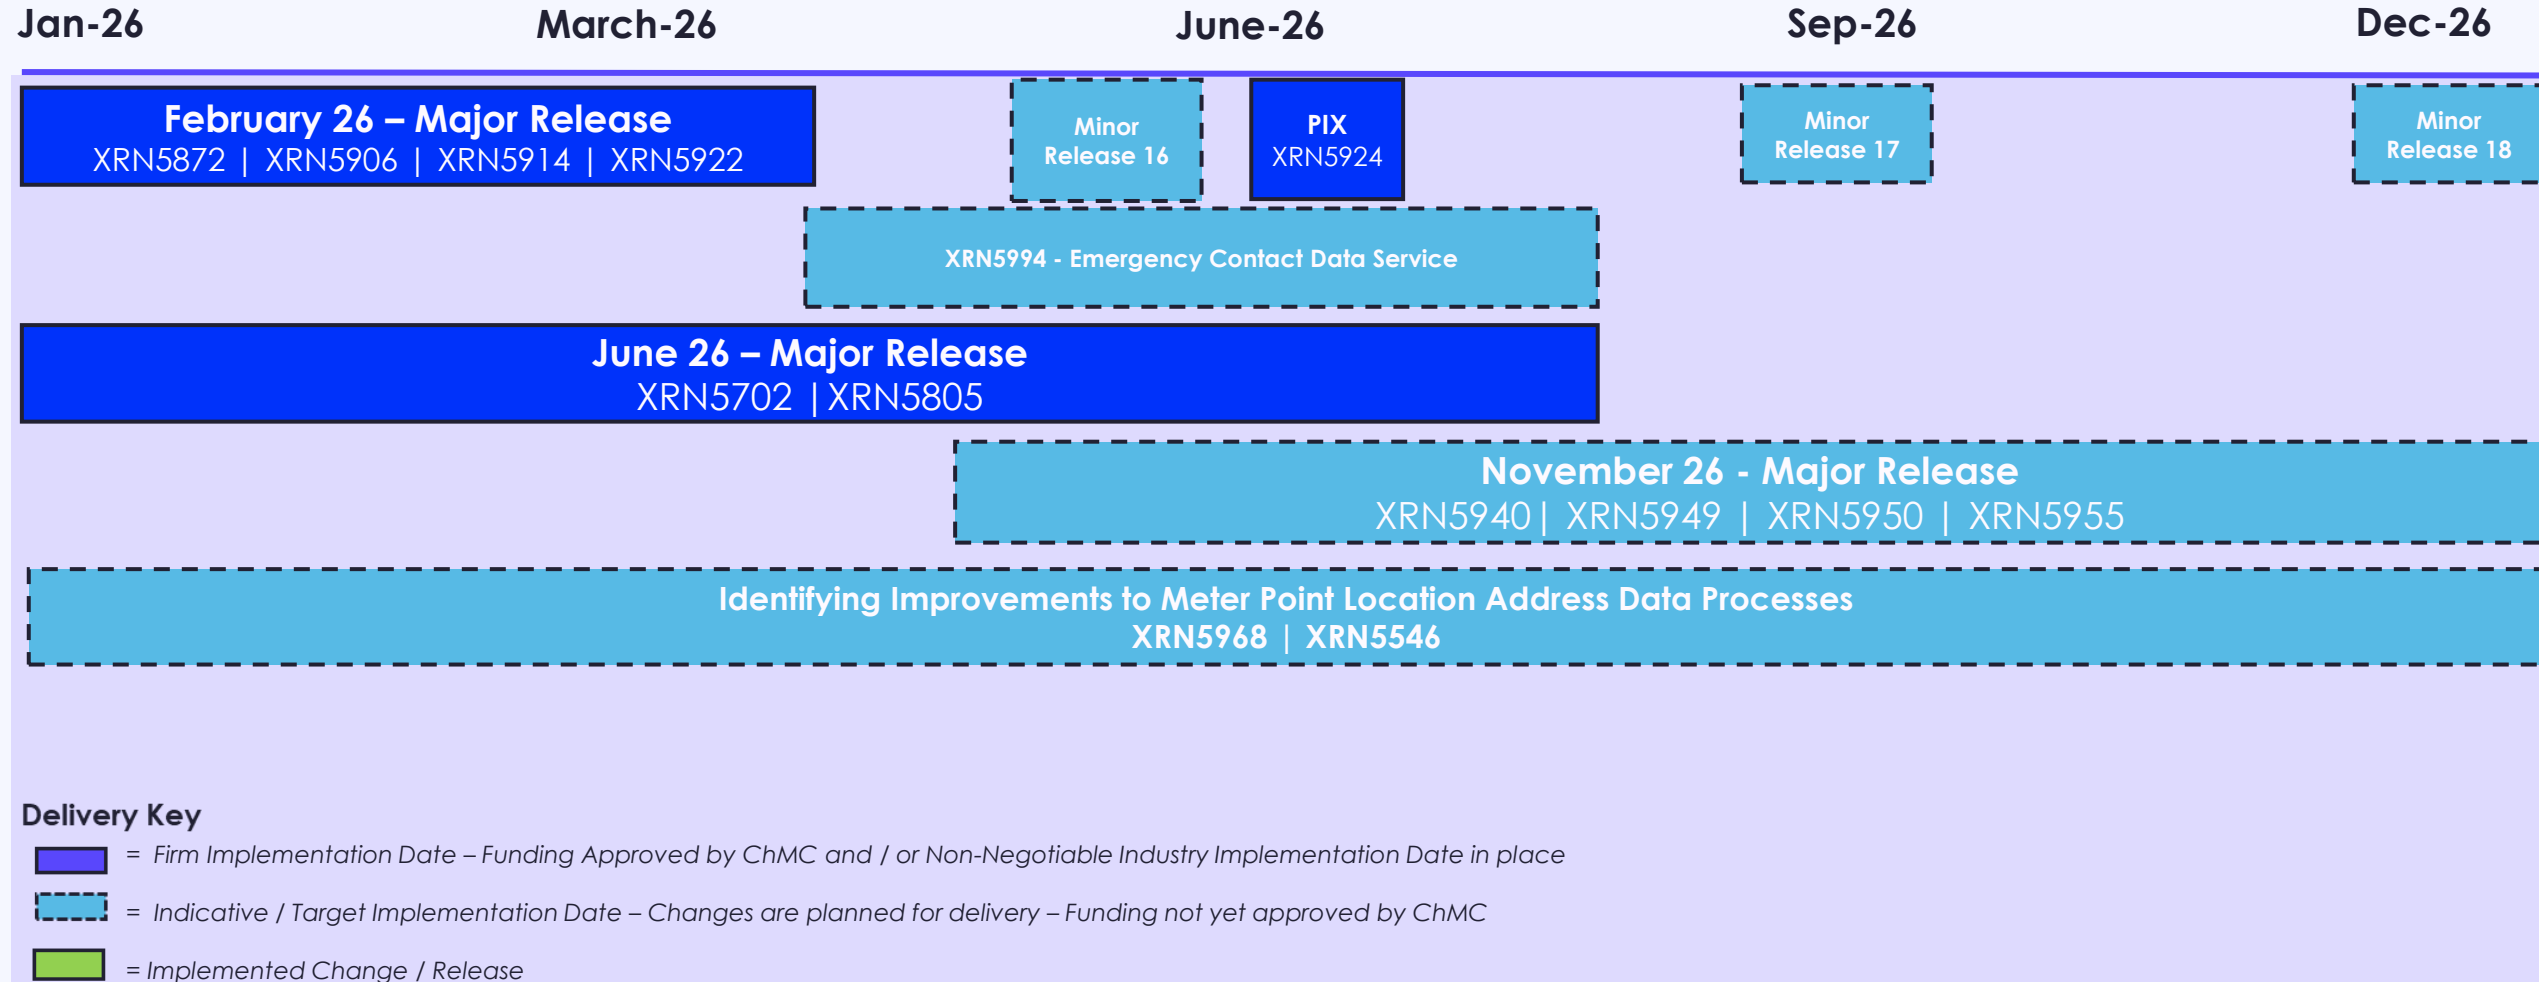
Jan-26 March-26 June-26 Sep-26 Dec-26

February 26 – Major Release
XRN5872 | XRN5906 | XRN5914 | XRN5922

Minor Release 16

PIX
XRN5924

Minor Release 17

Minor Release 18

XRN5994 - Emergency Contact Data Service

June 26 – Major Release
XRN5702 | XRN5805

November 26 - Major Release
XRN5940 | XRN5949 | XRN5950 | XRN5955

Identifying Improvements to Meter Point Location Address Data Processes
XRN5968 | XRN5546

Delivery Key
= Firm Implementation Date – Funding Approved by ChMC and / or Non-Negotiable Industry Implementation Date in place
= Indicative / Target Implementation Date – Changes are planned for delivery – Funding not yet approved by ChMC
= Implemented Change / Release